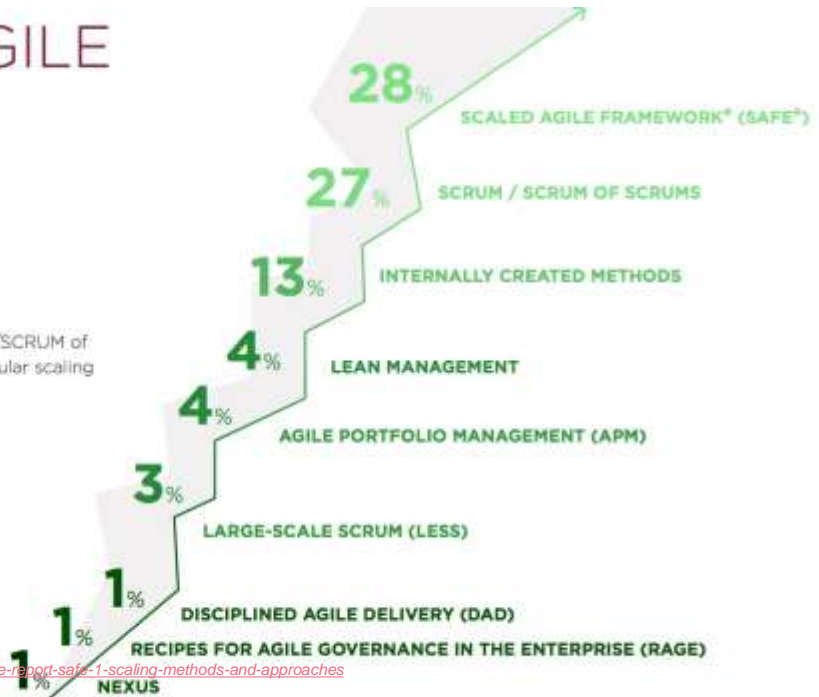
GILE

28%
SCALED AGILE FRAMEWORK® (SAFE®)

27%
SCRUM / SCRUM OF SCRUMS

13%
INTERNALLY CREATED METHODS

/SCRUM of
ular scaling

4%
LEAN MANAGEMENT

4%
AGILE PORTFOLIO MANAGEMENT (APM)

3%
LARGE-SCALE SCRUM (LESS)

1%
DISCIPLINED AGILE DELIVERY (DAD)

1%
RECIPES FOR AGILE GOVERNANCE IN THE ENTERPRISE (RAGE)

1%
NEXUS

e-report-safe-1-scaling-methods-and-approaches